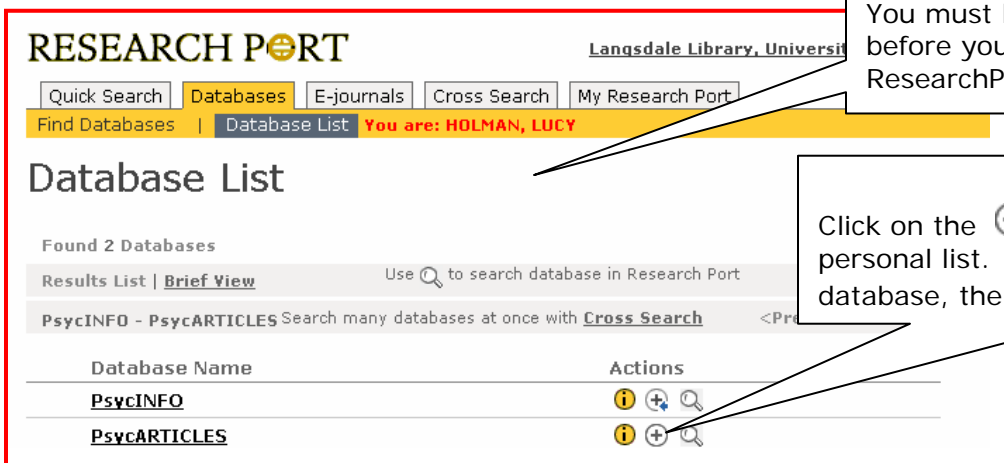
RESEARCH PORT

Langsdale Library, Universit

You must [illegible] before you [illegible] ResearchP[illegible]

Quick Search | Databases | E-journals | Cross Search | My Research Port

Find Databases | Database List You are: HOLMAN, LUCY

Database List

Click on the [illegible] personal list. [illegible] database, the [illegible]

Found 2 Databases

Results List | Brief View

Use to search database in Research Port

PsycINFO - PsycARTICLES Search many databases at once with Cross Search <Pre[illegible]

| Database Name | Actions |
|---|---|
| PsycINFO | |
| PsycARTICLES | |